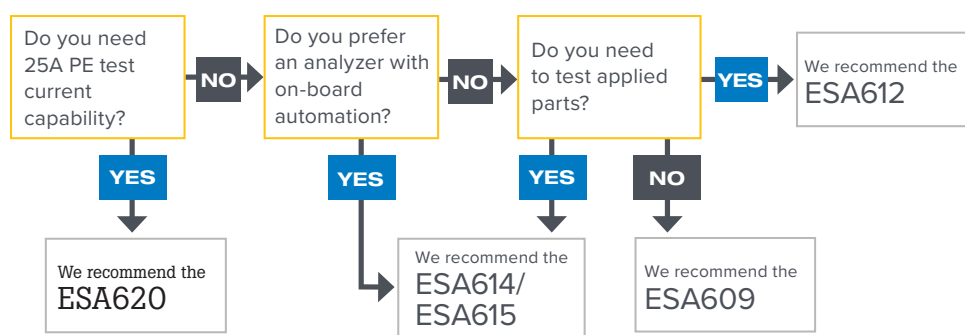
Do you need 25A PE test current capability?

NO

Do you prefer an analyzer with on-board automation?

NO

Do you need to test applied parts?

YES

We recommend the ESA612

YES

We recommend the ESA620

YES

We recommend the ESA614/ ESA615

YES

NO

We recommend the ESA609